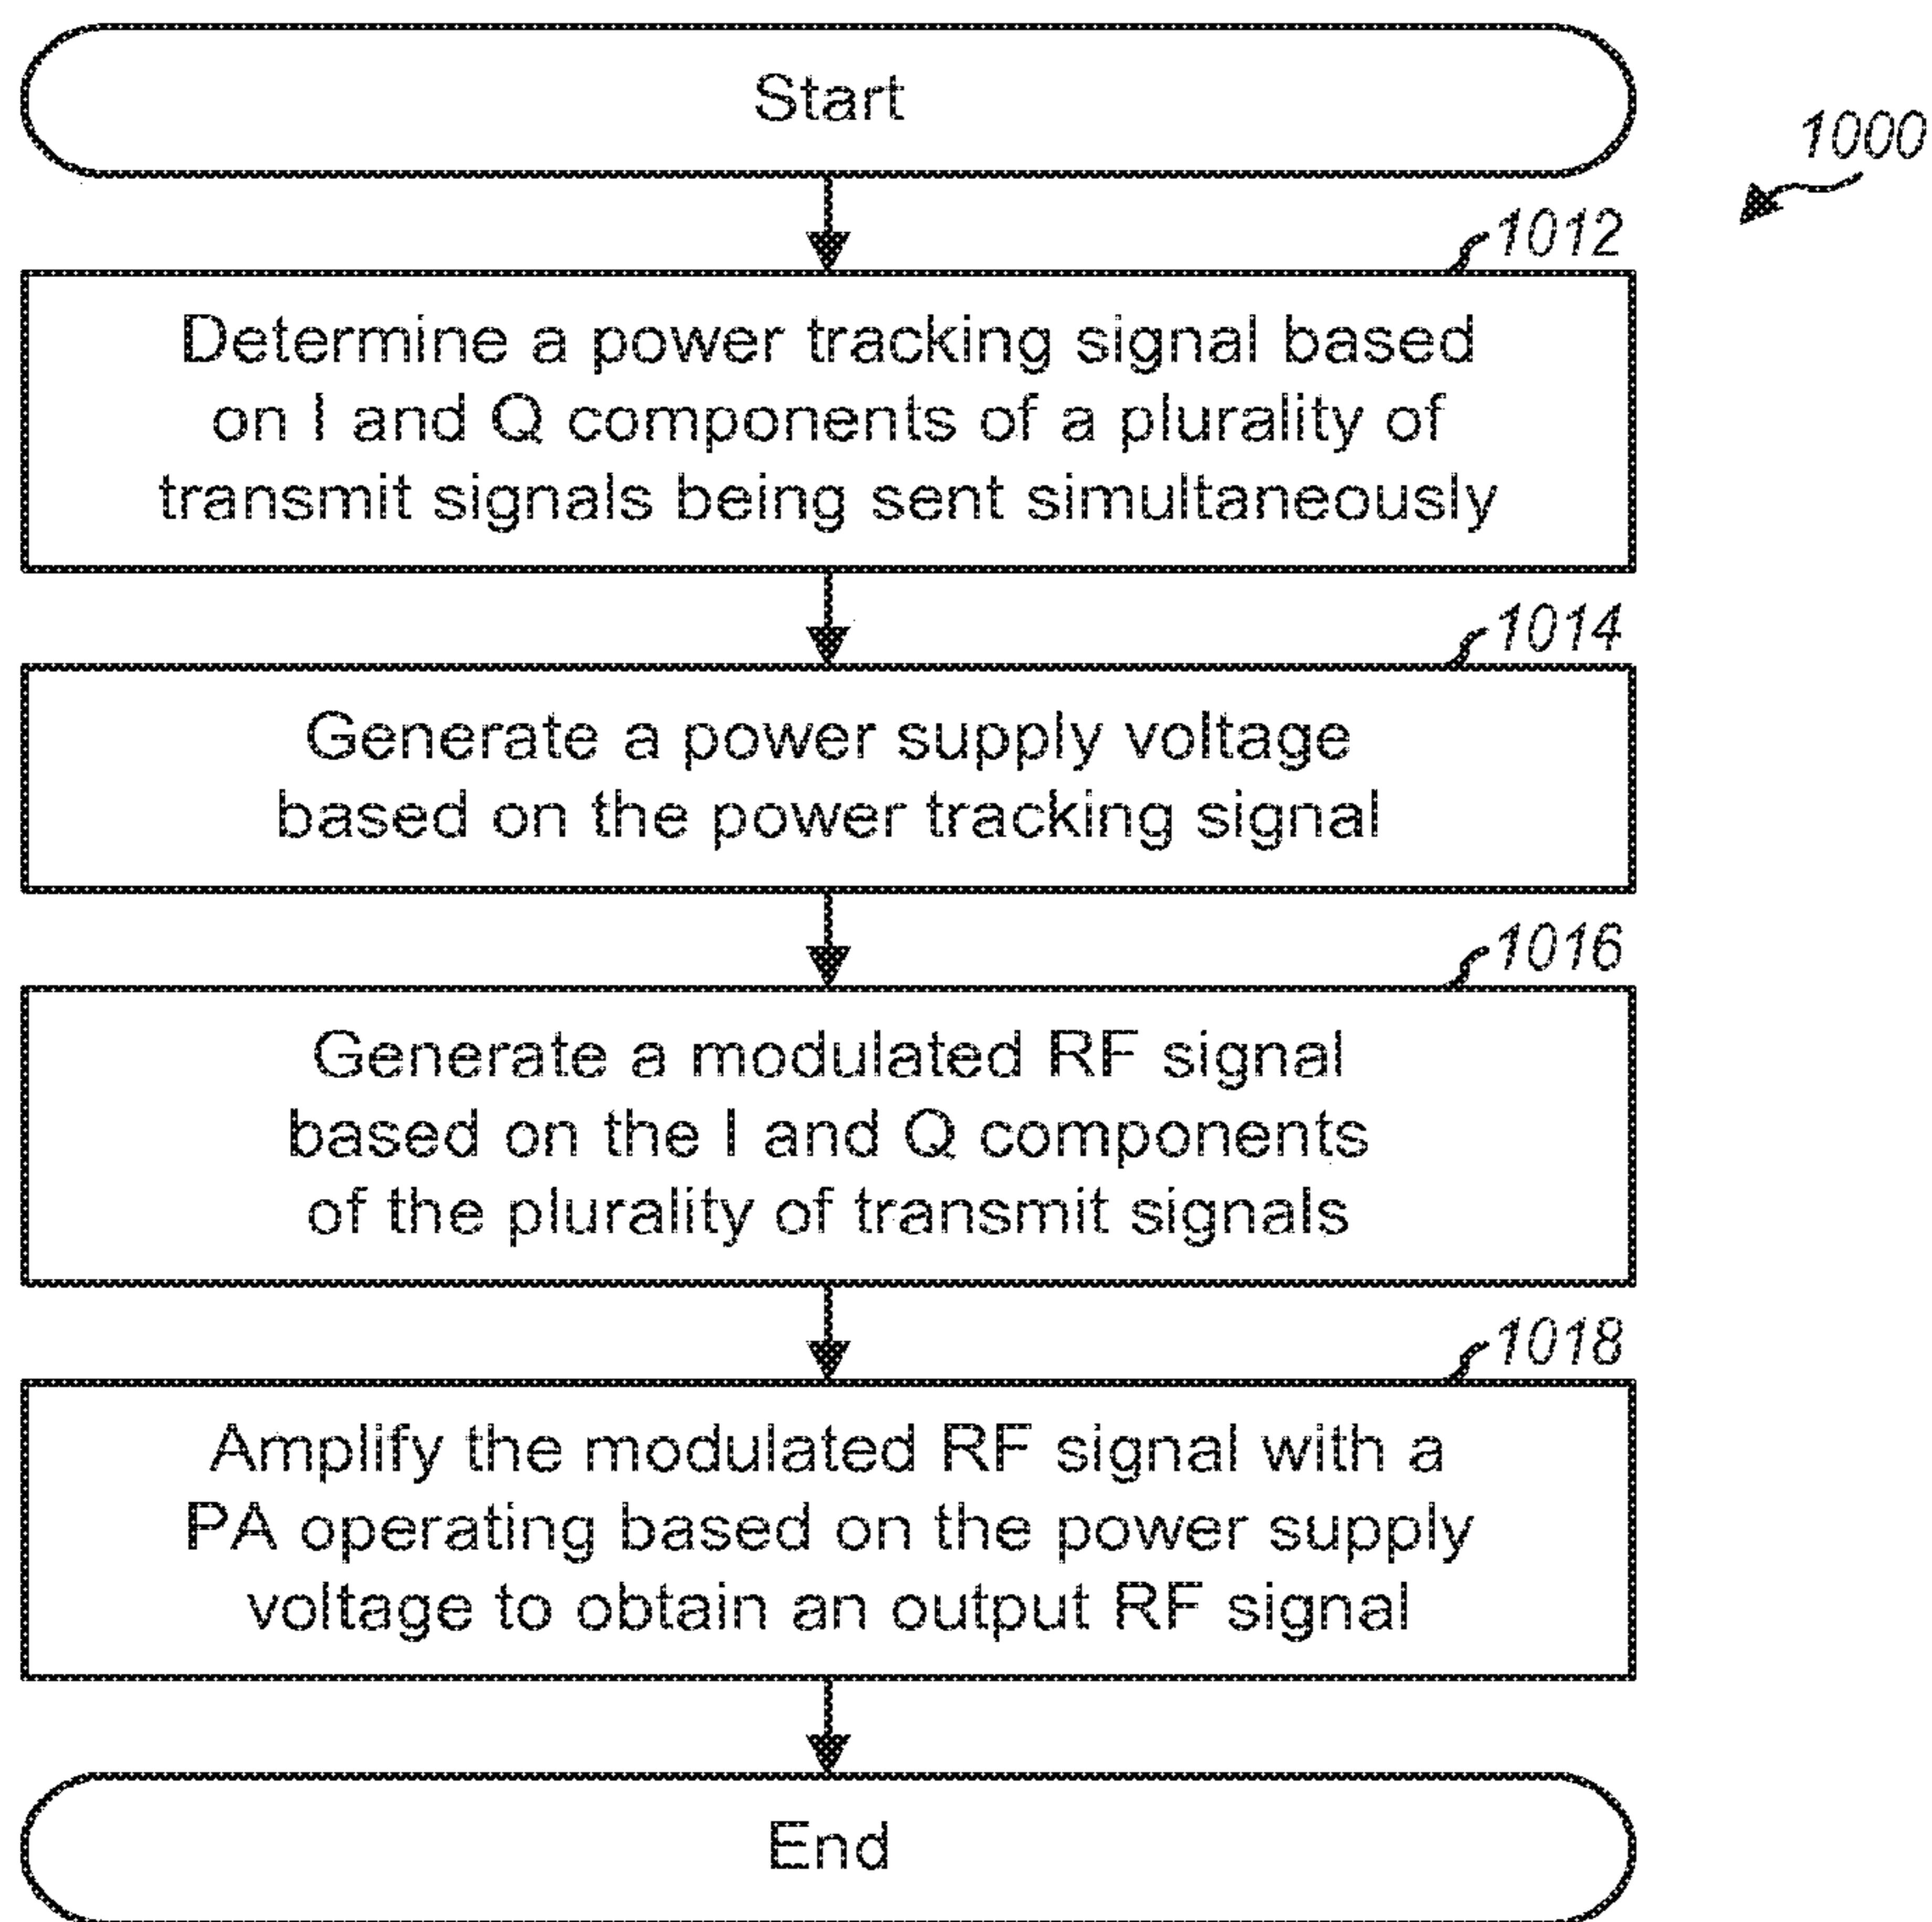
Start

1000

1012

Determine a power tracking signal based on I and Q components of a plurality of transmit signals being sent simultaneously

1014

Generate a power supply voltage based on the power tracking signal

1016

Generate a modulated RF signal based on the I and Q components of the plurality of transmit signals

1018

Amplify the modulated RF signal with a PA operating based on the power supply voltage to obtain an output RF signal

End